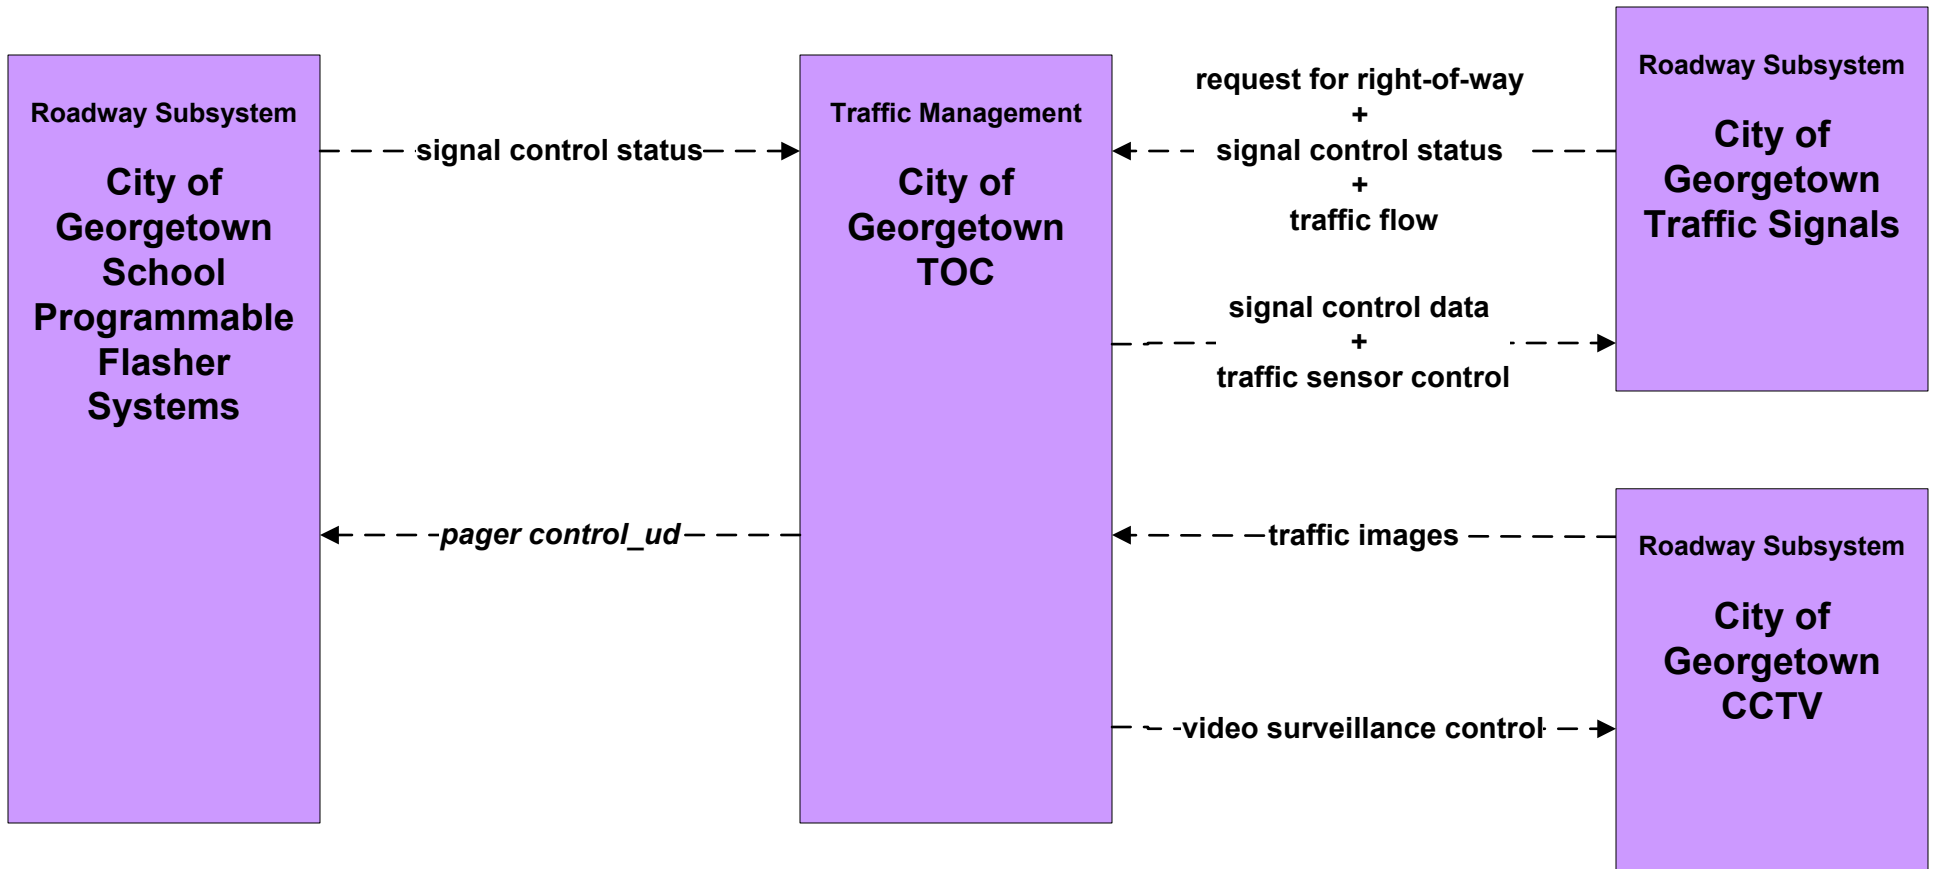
Roadway Subsystem

City of Georgetown School Programmable Flasher Systems

signal control status

Traffic Management

City of Georgetown TOC

request for right-of-way
+
signal control status
+
traffic flow

Roadway Subsystem

City of Georgetown Traffic Signals

signal control data
+
traffic sensor control

pager control_ud

traffic images

Roadway Subsystem

City of Georgetown CCTV

video surveillance control